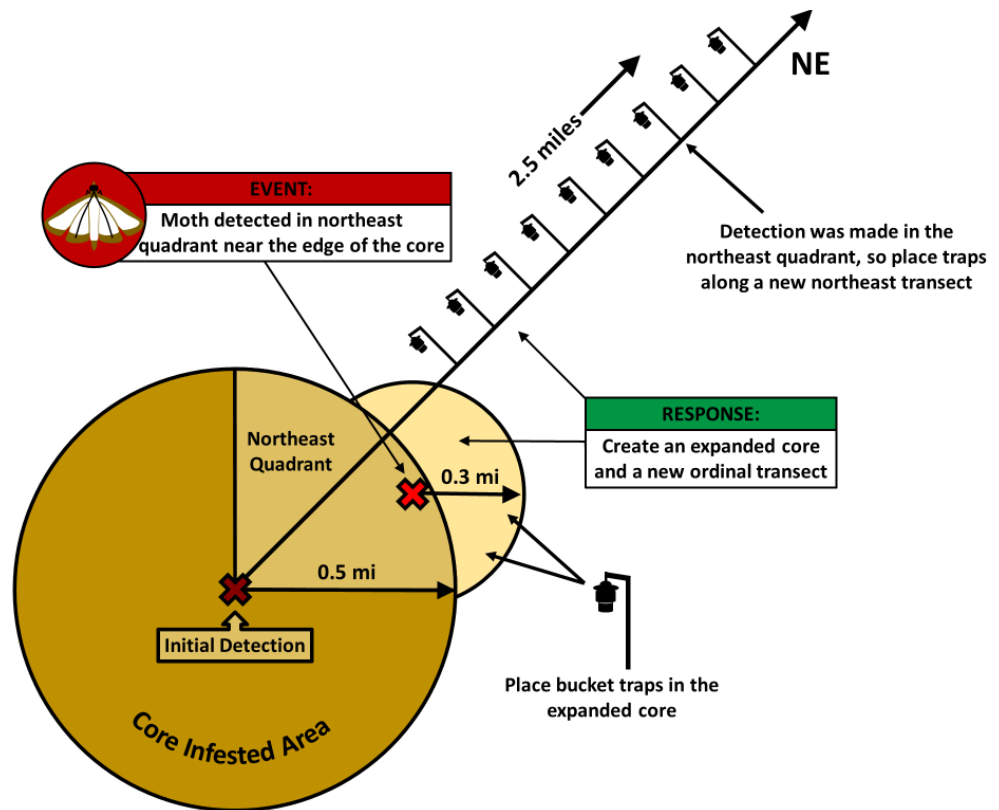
2.5 miles

NE

EVENT:
Moth detected in northeast quadrant near the edge of the core

Detection was made in the northeast quadrant, so place traps along a new northeast transect

RESPONSE:
Create an expanded core and a new ordinal transect

Northeast Quadrant

0.3 mi

0.5 mi

Initial Detection

Place bucket traps in the expanded core

Core Infested Area